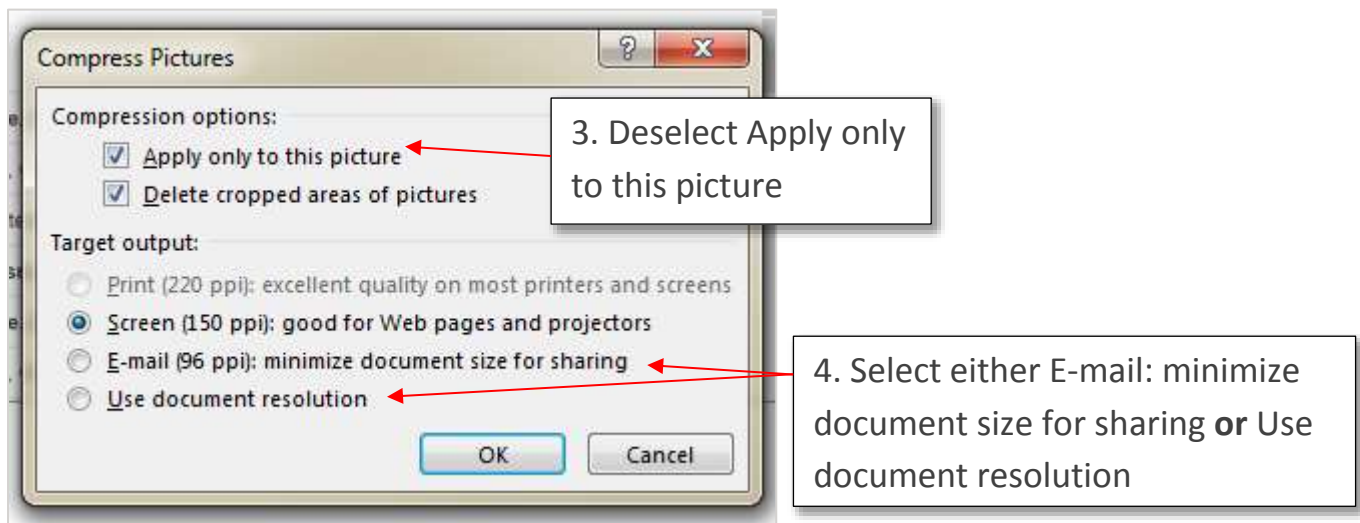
Compress Pictures

?

Compression options:

Apply only to this picture

Delete cropped areas of pictures

3. Deselect Apply only to this picture

Target output:

Print (220 ppi): excellent quality on most printers and screens

Screen (150 ppi): good for Web pages and projectors

E-mail (96 ppi): minimize document size for sharing

Use document resolution

4. Select either E-mail: minimize document size for sharing **or** Use document resolution

OK

Cancel